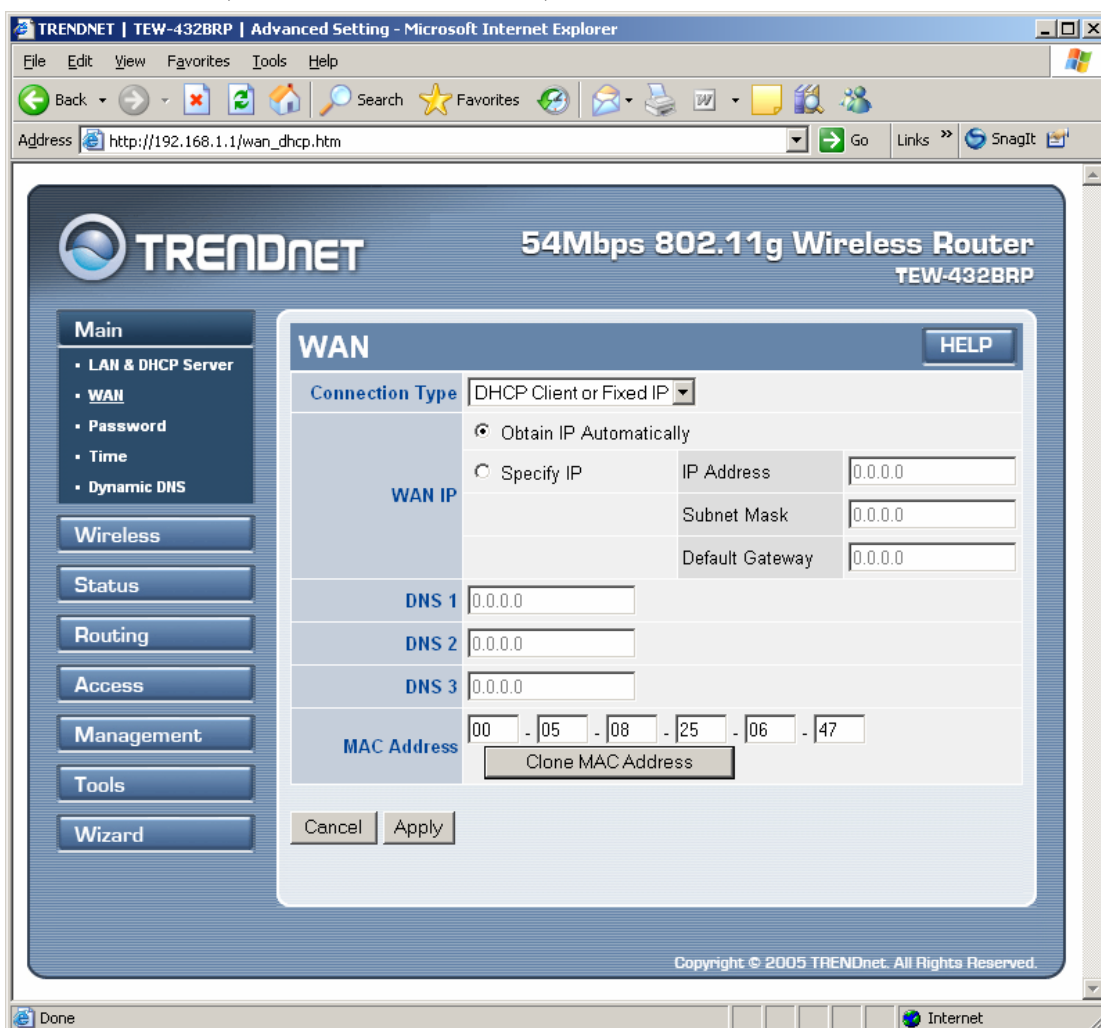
TRENDNET | TEW-432BRP | Advanced Setting - Microsoft Internet Explorer

File Edit View Favorites Tools Help

Back Search Favorites

Address http://192.168.1.1/wan_dhcp.htm Go Links » SnagIt

TRENDNET

54Mbps 802.11g Wireless Router
TEW-432BRP

Main
• LAN & DHCP Server
• WAN
• Password
• Time
• Dynamic DNS

Wireless
Status
Routing
Access
Management
Tools
Wizard

WAN HELP

| Connection Type | DHCP Client or Fixed IP | | |
|---|---|---|---|
| WAN IP | Obtain IP Automatically | | |
| | Specify IP | IP Address | 0.0.0.0 |
| | | Subnet Mask | 0.0.0.0 |
| | | Default Gateway | 0.0.0.0 |
| DNS 1 | 0.0.0.0 | | |
| DNS 2 | 0.0.0.0 | | |
| DNS 3 | 0.0.0.0 | | |
| MAC Address | 00 - 05 - 08 - 25 - 06 - 47 Clone MAC Address | | |

Cancel Apply

Copyright © 2005 TRENDnet. All Rights Reserved.

Done Internet